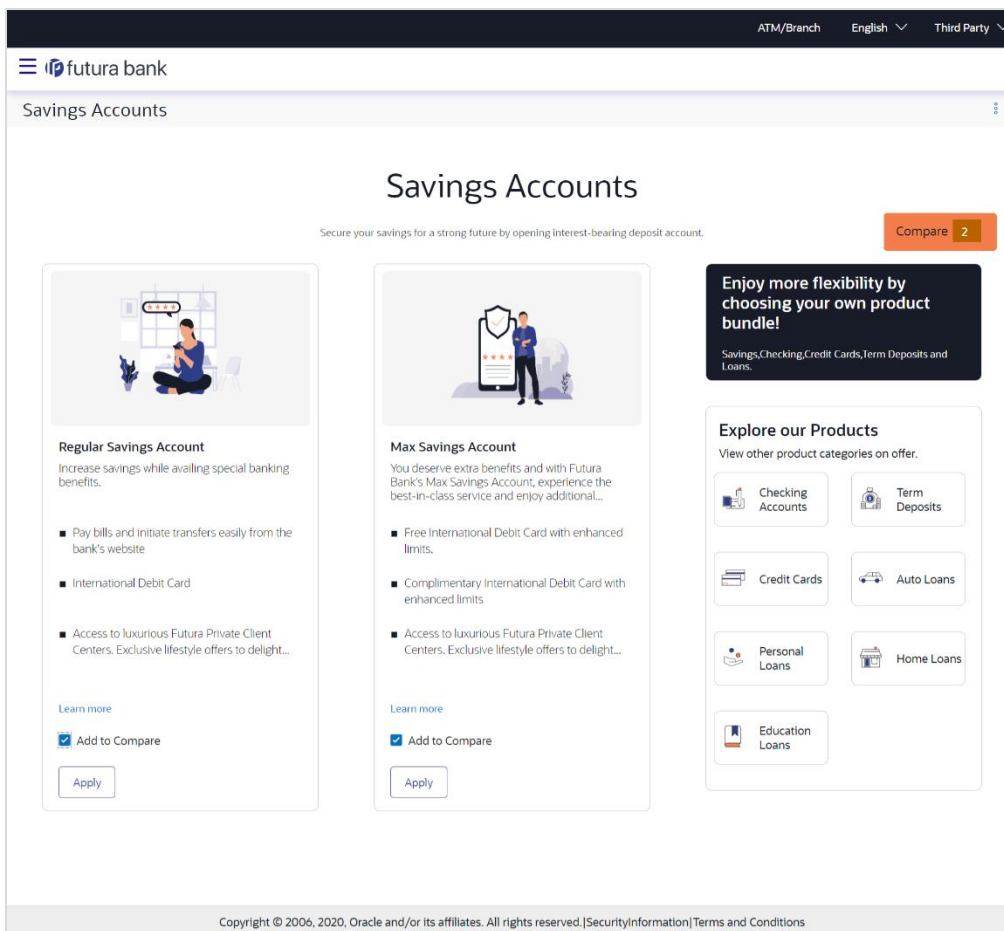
ATM/Branch English Third Party

futura bank

Savings Accounts

Savings Accounts

Secure your savings for a strong future by opening interest-bearing deposit account.

Compare 2

Regular Savings Account

Increase savings while availing special banking benefits.

- Pay bills and initiate transfers easily from the bank's website
- International Debit Card
- Access to luxurious Futura Private Client Centers. Exclusive lifestyle offers to delight...

Learn more

Add to Compare

Apply

Max Savings Account

You deserve extra benefits and with Futura Bank's Max Savings Account, experience the best-in-class service and enjoy additional...

- Free International Debit Card with enhanced limits.
- Complimentary International Debit Card with enhanced limits
- Access to luxurious Futura Private Client Centers. Exclusive lifestyle offers to delight...

Learn more

Add to Compare

Apply

Enjoy more flexibility by choosing your own product bundle!

Savings,Checking,Credit Cards,Term Deposits and Loans.

Explore our Products

View other product categories on offer.

Checking Accounts

Term Deposits

Credit Cards

Auto Loans

Personal Loans

Home Loans

Education Loans

Copyright © 2006, 2020, Oracle and/or its affiliates. All rights reserved.|SecurityInformation|Terms and Conditions